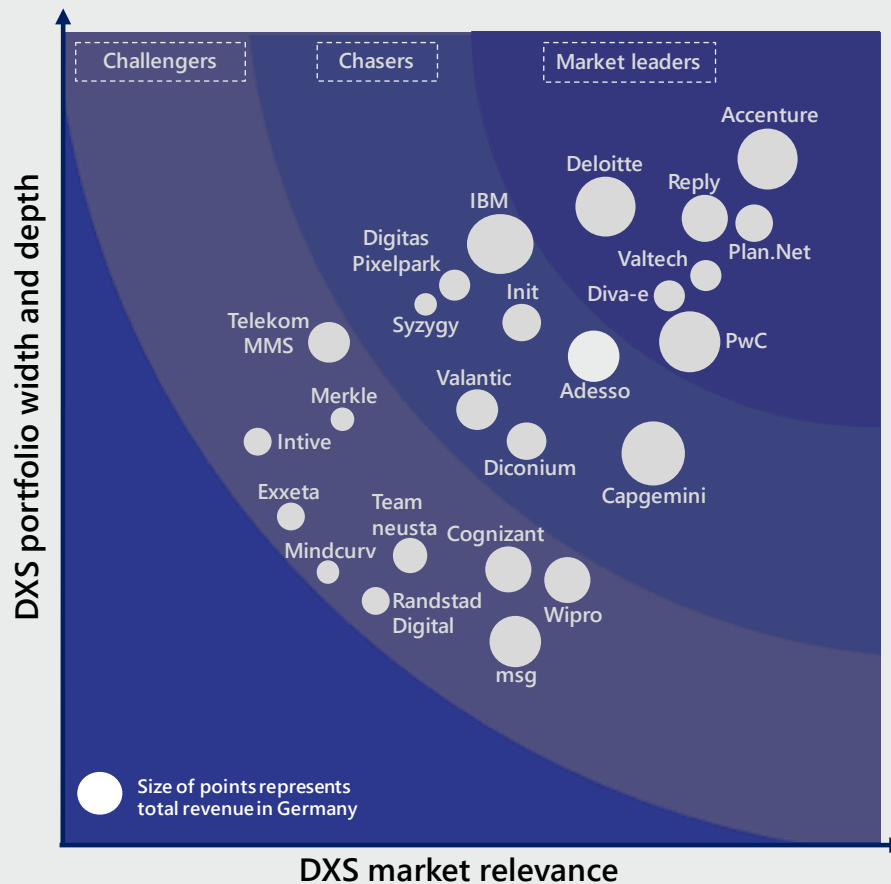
Challengers

Chasers

Market leaders

Accenture

Deloitte

Reply

IBM

Digitas Pixelpark

Plan.Net

Valtech

Init

Diva-e

Syzygy

Telekom MMS

PwC

Adesso

Valantic

Merkle

Intive

Diconium

Capgemini

Exxeta

Team neusta

Cognizant

Mindcurv

Randstad Digital

Wipro

msg

Size of points represents total revenue in Germany

DXS portfolio width and depth

DXS market relevance